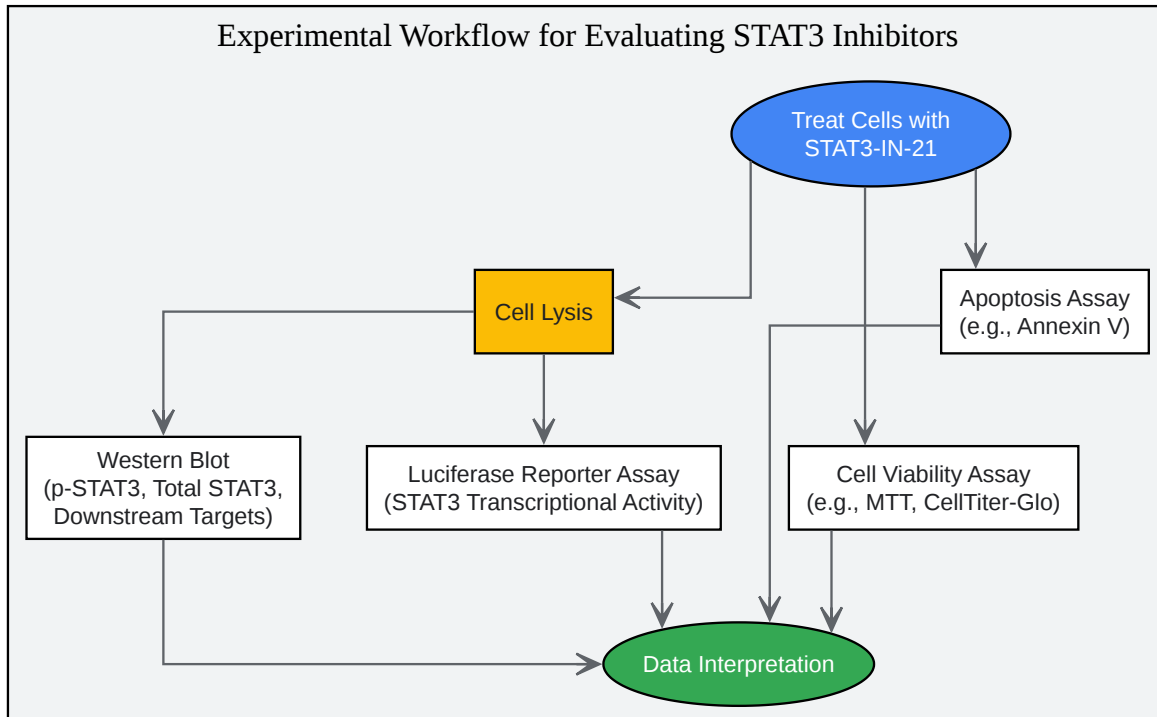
Experimental Workflow for Evaluating STAT3 Inhibitors

Treat Cells with STAT3-IN-21

Cell Lysis

Apoptosis Assay (e.g., Annexin V)

Western Blot (p-STAT3, Total STAT3, Downstream Targets)

Luciferase Reporter Assay (STAT3 Transcriptional Activity)

Cell Viability Assay (e.g., MTT, CellTiter-Glo)

Data Interpretation